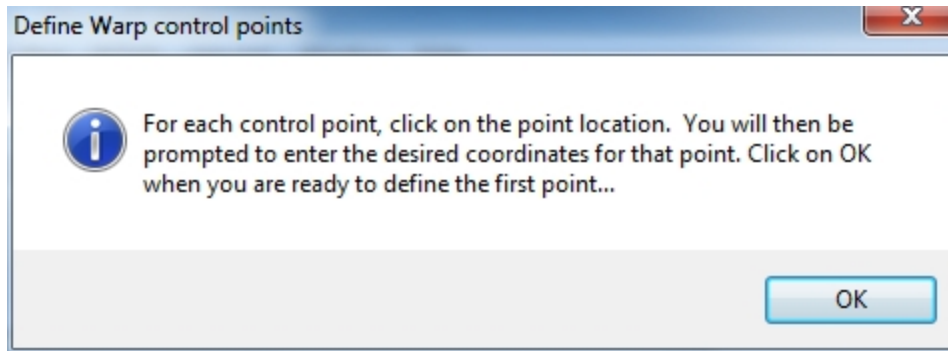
Define Warp control points

For each control point, click on the point location.  You will then be prompted to enter the desired coordinates for that point. Click on OK when you are ready to define the first point...

OK